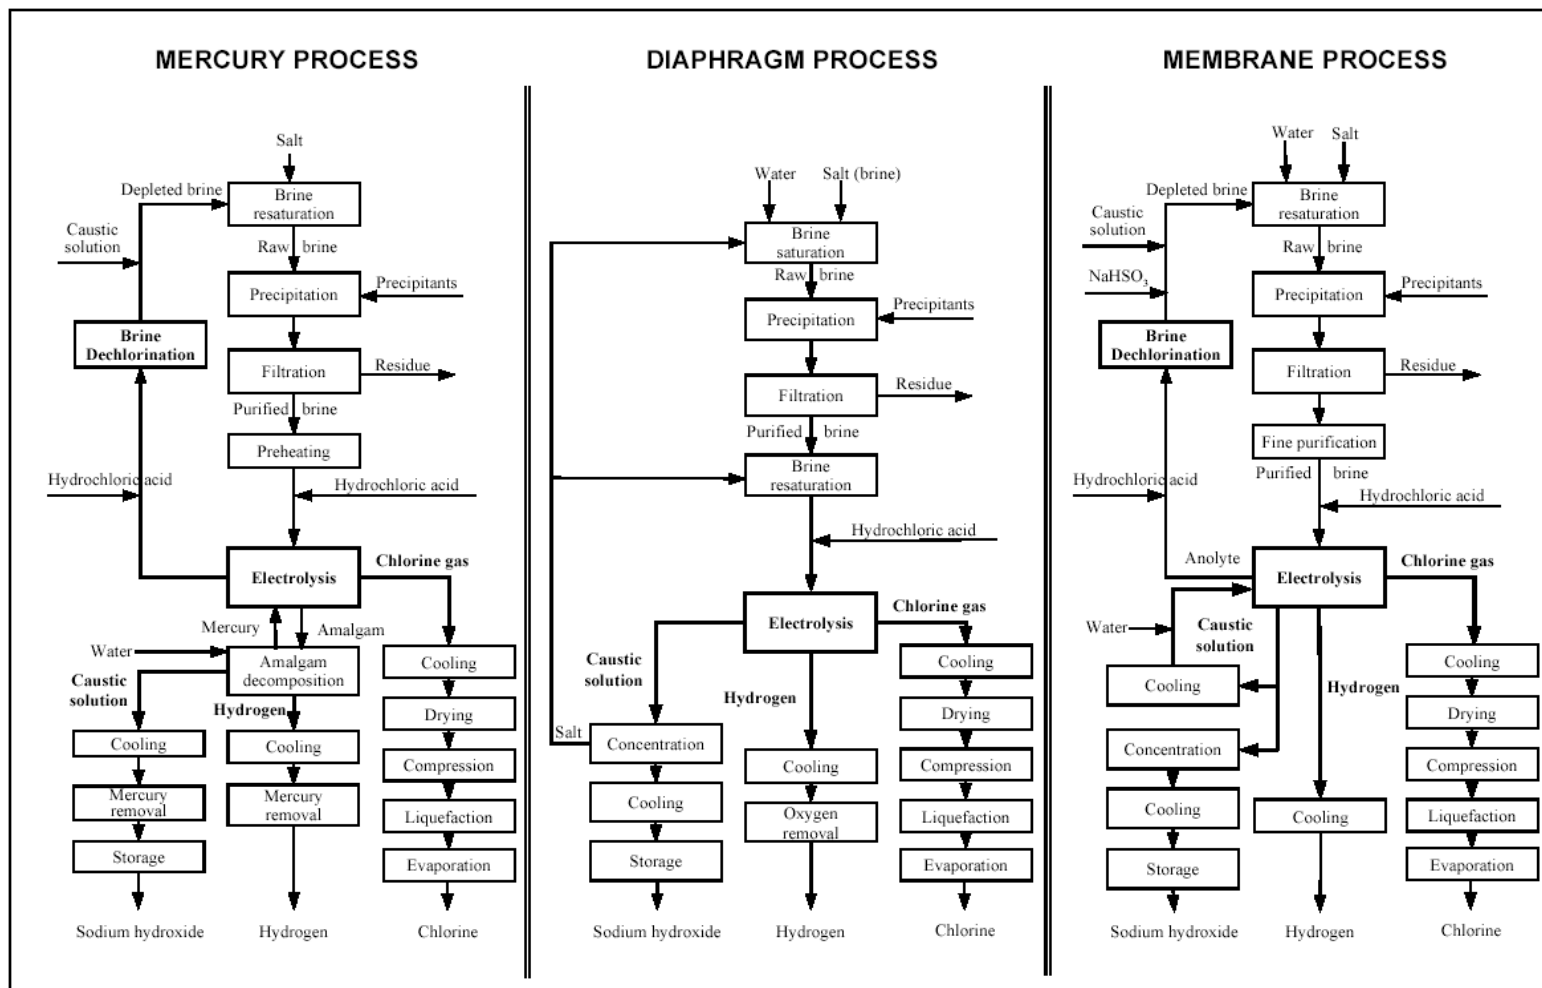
MERCURY PROCESS

Salt
Depleted brine
Brine resaturation
Caustic solution
Raw brine
Precipitation
Precipitants
Brine Dechlorination
Filtration
Residue
Purified brine
Preheating
Hydrochloric acid
Hydrochloric acid
Electrolysis
Chlorine gas
Mercury
Amalgam
Water
Amalgam decomposition
Caustic solution
Hydrogen
Cooling
Cooling
Cooling
Drying
Mercury removal
Mercury removal
Compression
Storage
Liquefaction
Evaporation
Sodium hydroxide
Hydrogen
Chlorine

DIAPHRAGM PROCESS

Water
Salt (brine)
Brine saturation
Raw brine
Precipitation
Precipitants
Filtration
Residue
Purified brine
Brine resaturation
Hydrochloric acid
Electrolysis
Chlorine gas
Caustic solution
Cooling
Hydrogen
Drying
Salt
Concentration
Compression
Cooling
Oxygen removal
Cooling
Liquefaction
Storage
Evaporation
Sodium hydroxide
Hydrogen
Chlorine

MEMBRANE PROCESS

Water
Salt
Depleted brine
Brine resaturation
Caustic solution
Raw brine
$NaHSO_3$
Precipitation
Precipitants
Brine Dechlorination
Filtration
Residue
Fine purification
Hydrochloric acid
Purified brine
Hydrochloric acid
Anolyte
Electrolysis
Chlorine gas
Water
Caustic solution
Cooling
Cooling
Hydrogen
Drying
Concentration
Compression
Cooling
Cooling
Liquefaction
Storage
Evaporation
Sodium hydroxide
Hydrogen
Chlorine